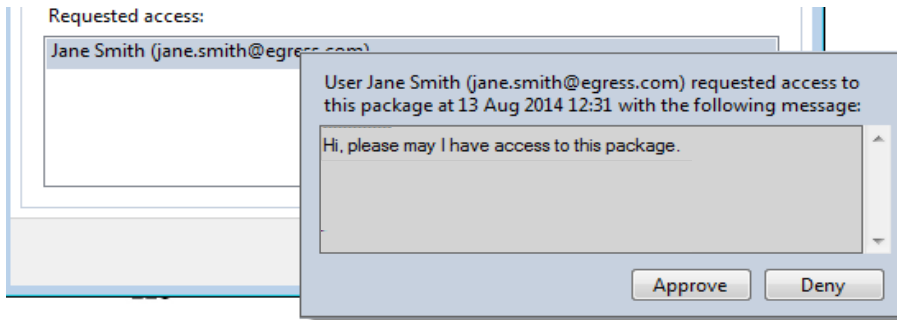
Requested access:

Jane Smith (jane.smith@egr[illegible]

User Jane Smith (jane.smith@egress.com) requested access to this package at 13 Aug 2014 12:31 with the following message:

Hi, please may I have access to this package.

Approve

Deny